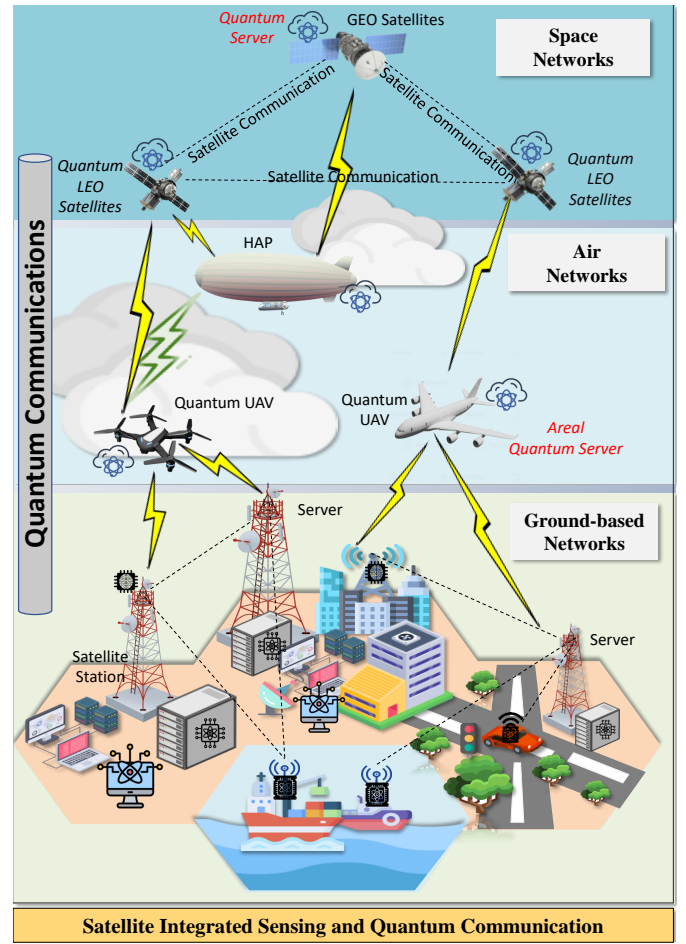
Quantum Server

GEO Satellites

Space Networks

Satellite Communication

Satellite Communication

Quantum LEO Satellites

Satellite Communication

Quantum LEO Satellites

Quantum Communications

HAP

Air Networks

Quantum UAV

Quantum UAV

Areal Quantum Server

Server

Ground-based Networks

Satellite Station

Server

Satellite Integrated Sensing and Quantum Communication